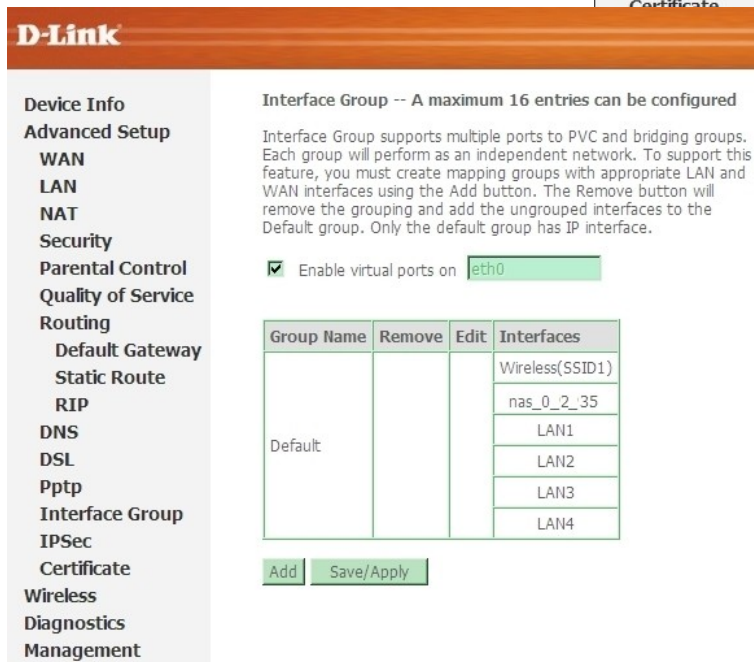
Certificate

D-Link

Device Info
Advanced Setup
WAN
LAN
NAT
Security
Parental Control
Quality of Service
Routing
Default Gateway
Static Route
RIP
DNS
DSL
Pptp
Interface Group
IPSec
Certificate
Wireless
Diagnostics
Management

Interface Group -- A maximum 16 entries can be configured

Interface Group supports multiple ports to PVC and bridging groups. Each group will perform as an independent network. To support this feature, you must create mapping groups with appropriate LAN and WAN interfaces using the Add button. The Remove button will remove the grouping and add the ungrouped interfaces to the Default group. Only the default group has IP interface.

Enable virtual ports on eth0

| Group Name | Remove | Edit | Interfaces |
|---|---|---|---|
| Default | | | Wireless(SSID1) |
| | | | nas_0_2_35 |
| | | | LAN1 |
| | | | LAN2 |
| | | | LAN3 |
| | | | LAN4 |

Add Save/Apply